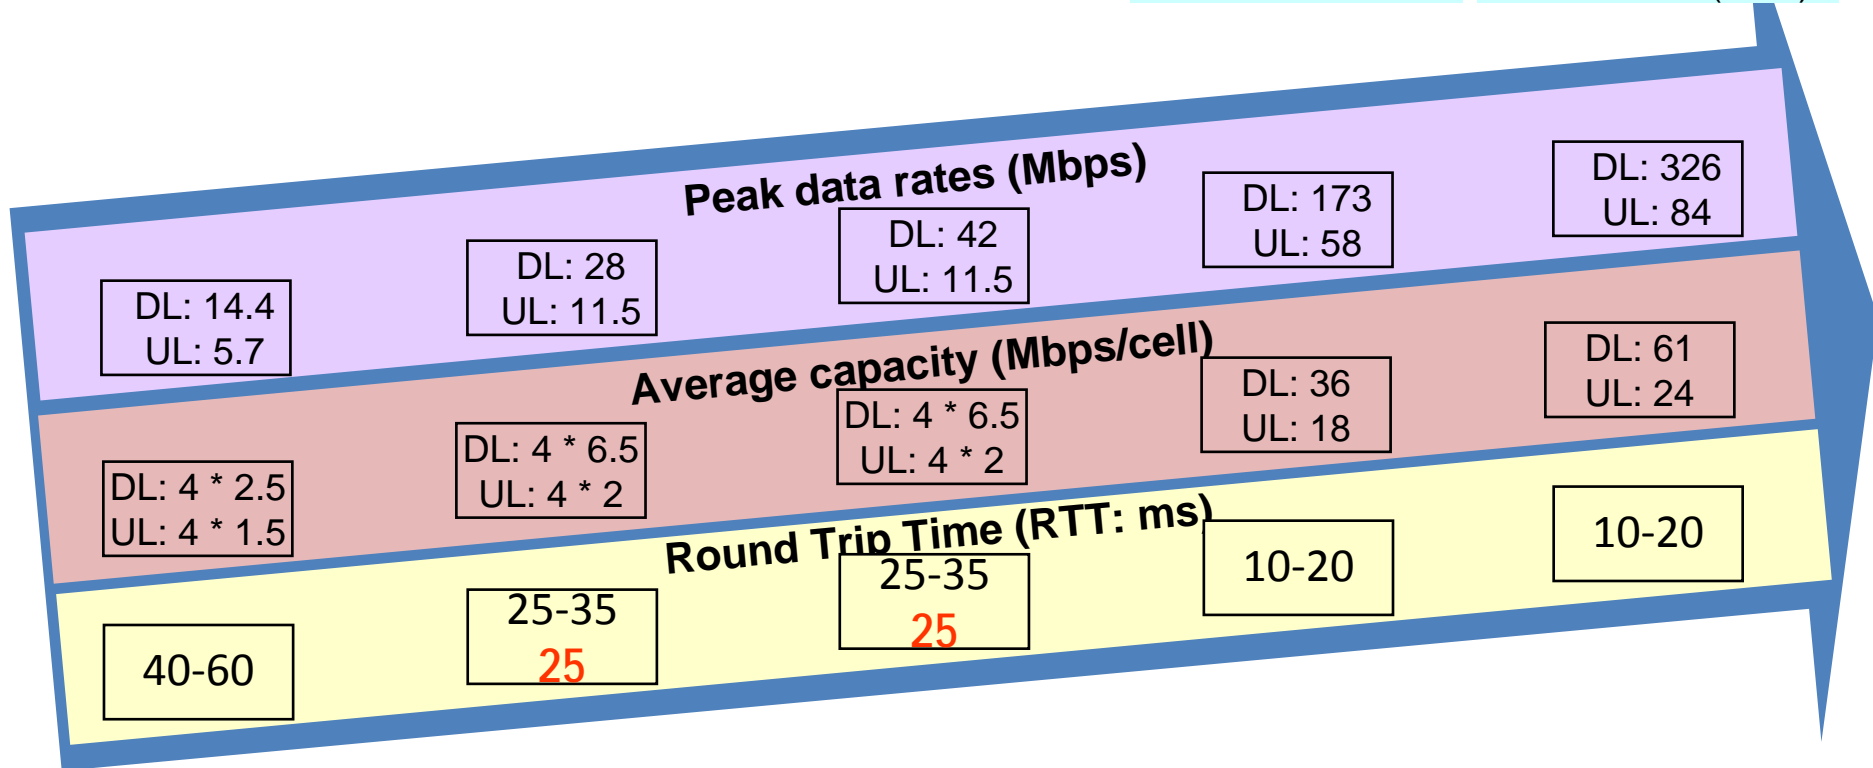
Peak data rates (Mbps)

DL: 14.4
UL: 5.7

DL: 28
UL: 11.5

DL: 42
UL: 11.5

DL: 173
UL: 58

DL: 326
UL: 84

Average capacity (Mbps/cell)

DL: 4 * 2.5
UL: 4 * 1.5

DL: 4 * 6.5
UL: 4 * 2

DL: 4 * 6.5
UL: 4 * 2

DL: 36
UL: 18

DL: 61
UL: 24

Round Trip Time (RTT: ms)

40-60

25-35
25

25-35
25

10-20

10-20